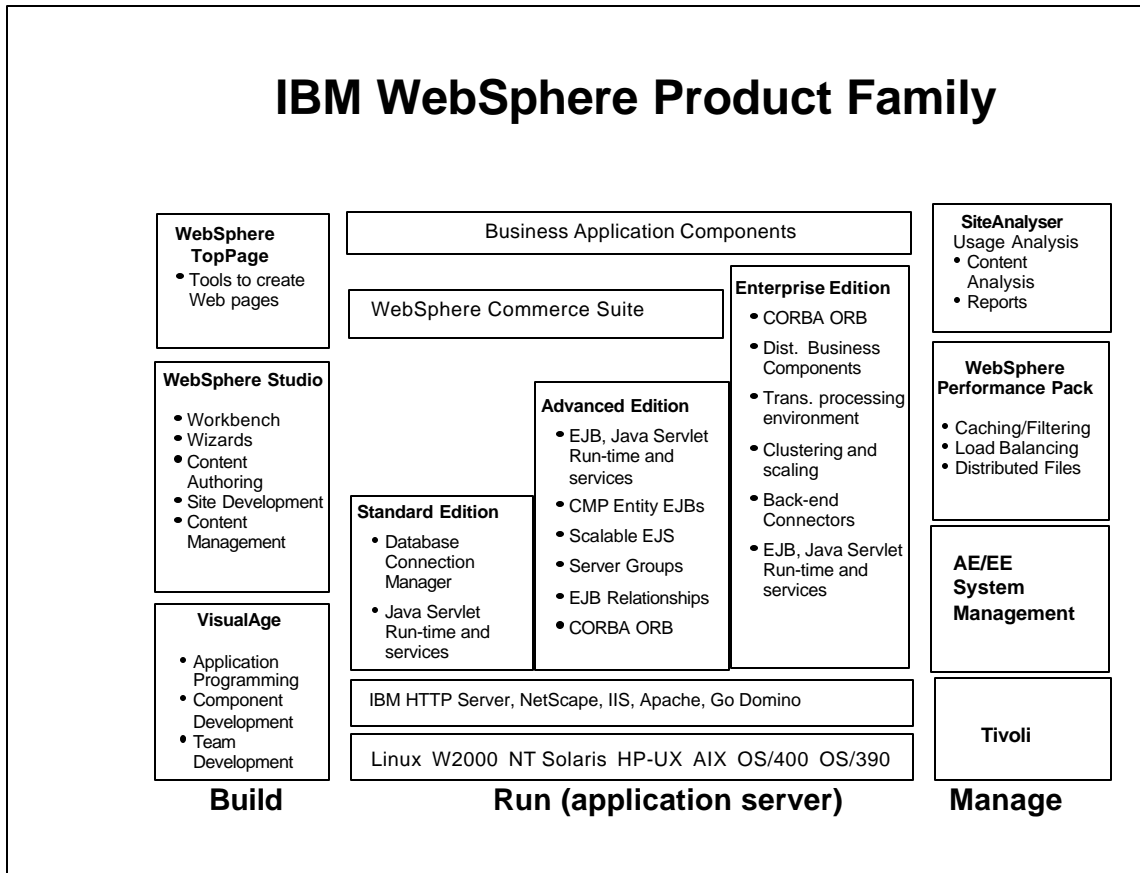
IBM WebSphere Product Family

WebSphere TopPage
• Tools to create Web pages

WebSphere Studio
• Workbench
• Wizards
• Content Authoring
• Site Development
• Content Management

VisualAge
• Application Programming
• Component Development
• Team Development

Build

Business Application Components

WebSphere Commerce Suite

Standard Edition
• Database Connection Manager
• Java Servlet Run-time and services

Advanced Edition
• EJB, Java Servlet Run-time and services
• CMP Entity EJBs
• Scalable EJS
• Server Groups
• EJB Relationships
• CORBA ORB

Enterprise Edition
• CORBA ORB
• Dist. Business Components
• Trans. processing environment
• Clustering and scaling
• Back-end Connectors
• EJB, Java Servlet Run-time and services

IBM HTTP Server, NetScape, IIS, Apache, Go Domino

Linux W2000 NT Solaris HP-UX AIX OS/400 OS/390

Run (application server)

SiteAnalyser
Usage Analysis
• Content Analysis
• Reports

WebSphere Performance Pack
• Caching/Filtering
• Load Balancing
• Distributed Files

AE/EE System Management

Tivoli

Manage